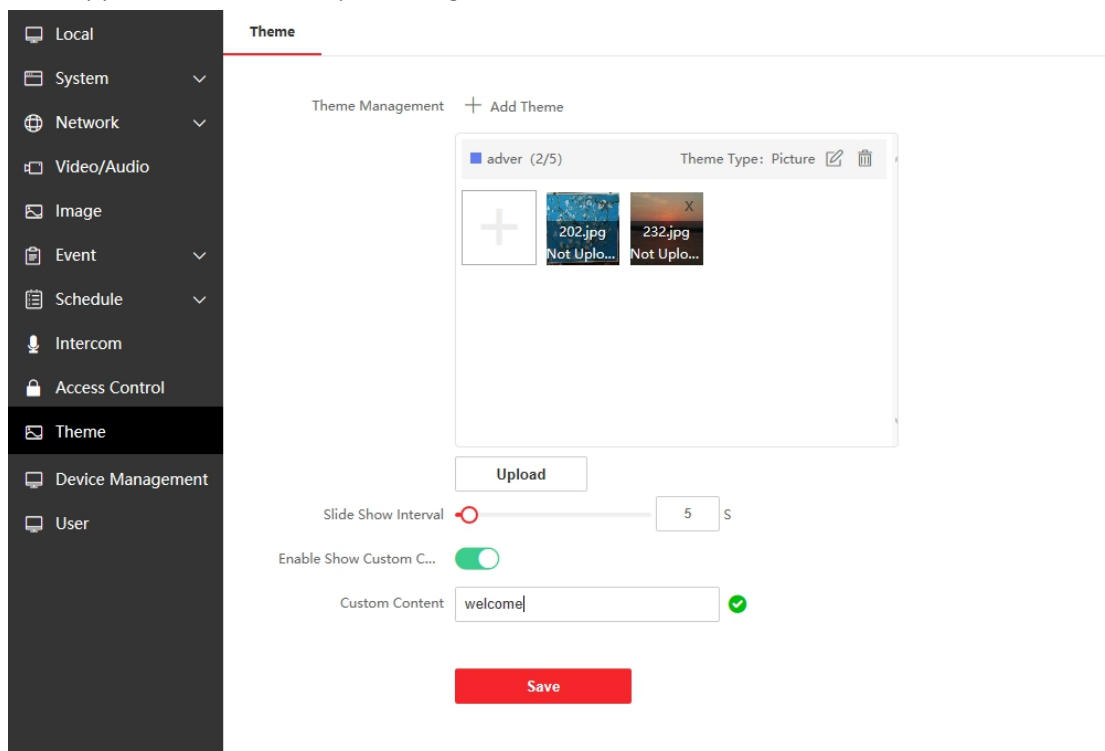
Local
System
Network
Video/Audio
Image
Event
Schedule
Intercom
Access Control
Theme
Device Management
User

Theme

Theme Management + Add Theme

adver (2/5) Theme Type: Picture

202.jpg
Not Uplo...
X
232.jpg
Not Uplo...

Upload

Slide Show Interval 5 S

Enable Show Custom C...

Custom Content welcome

Save